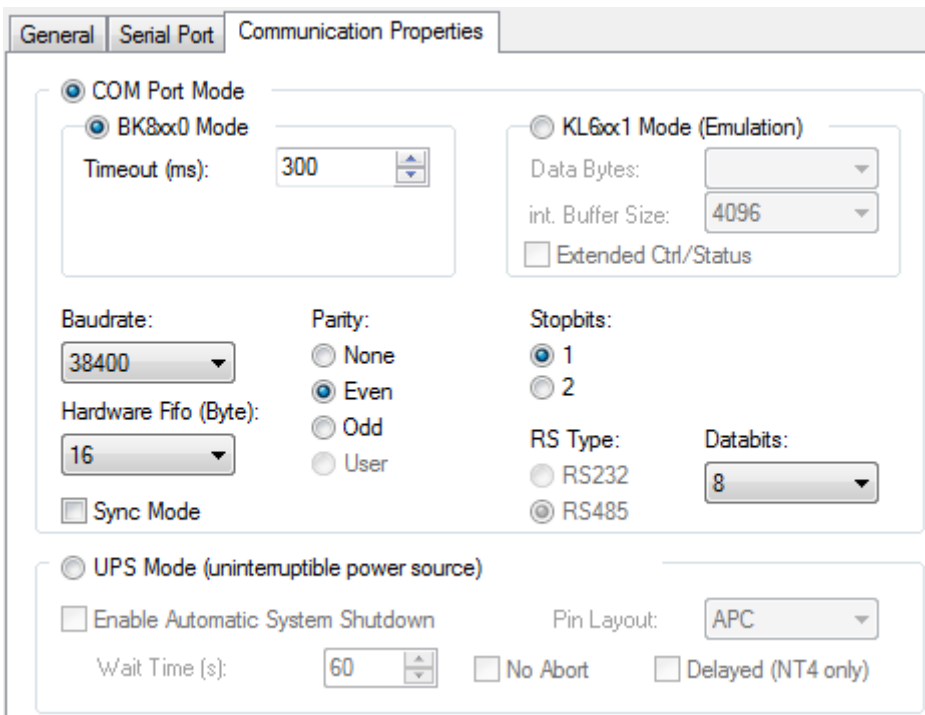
General | Serial Port | Communication Properties

COM Port Mode

BK8xx0 Mode

Timeout (ms): 300

KL6xx1 Mode (Emulation)

Data Bytes:

int. Buffer Size: 4096

Extended Ctrl/Status

Baudrate:
38400

Hardware Fifo (Byte):
16

Sync Mode

Parity:
None
Even
Odd
User

Stopbits:
1
2

RS Type:
RS232
RS485

Databits:
8

UPS Mode (uninterruptible power source)

Enable Automatic System Shutdown

Pin Layout: APC

Wait Time (s): 60

No Abort

Delayed (NT4 only)